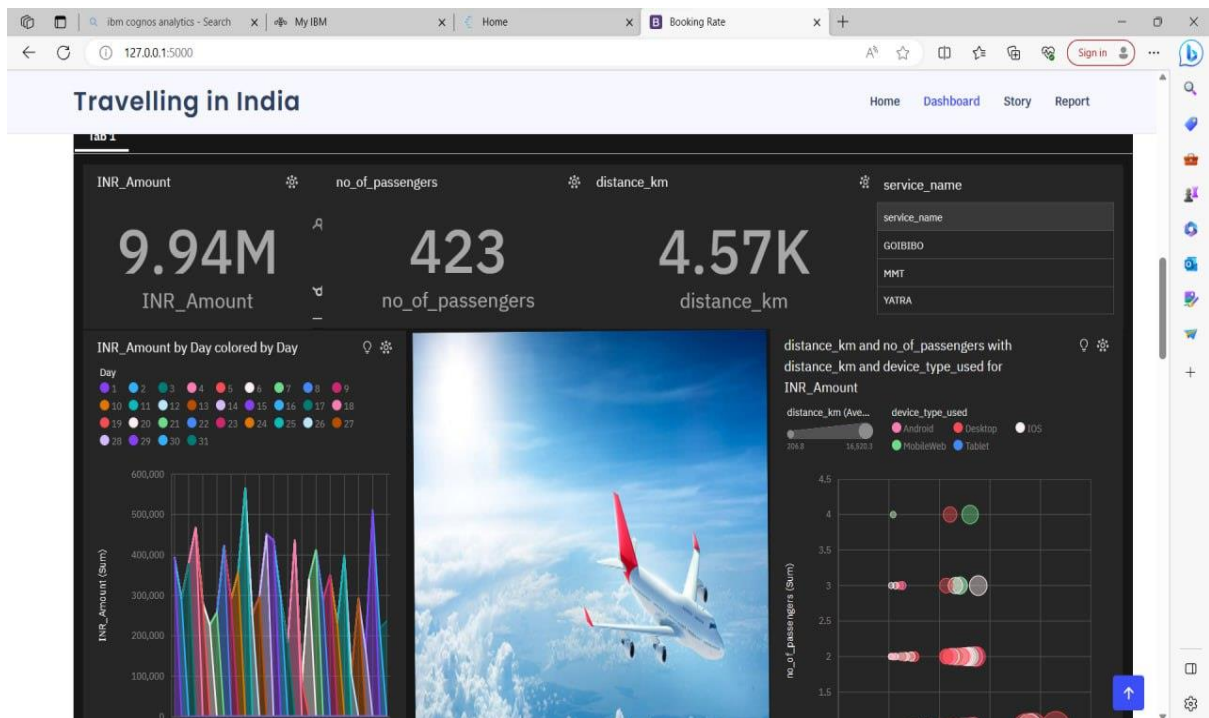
ibm cognos analytics - Search | My IBM | Home | Booking Rate

127.0.0.1:5000

Sign in

Travelling in India

Home Dashboard Story Report

Tab 1

INR_Amount

no_of_passengers

distance_km

service_name

9.94M
INR_Amount

423
no_of_passengers

4.57K
distance_km

| service_name |
|---|
| GOIBIBO |
| MMT |
| YATRA |

INR_Amount by Day colored by Day

Day
1 2 3 4 5 6 7 8 9
10 11 12 13 14 15 16 17 18
19 20 21 22 23 24 25 26 27
28 29 30 31

600,000
500,000
400,000
300,000
200,000
100,000
0

INR_Amount (Sum)

distance_km and no_of_passengers with distance_km and device_type_used for INR_Amount

distance_km (Ave...
206.0 16,920.3

device_type_used
Android Desktop IOS
MobileWeb Tablet

4.5
4
3.5
3
2.5
2
1.5

no_of_passengers (Sum)